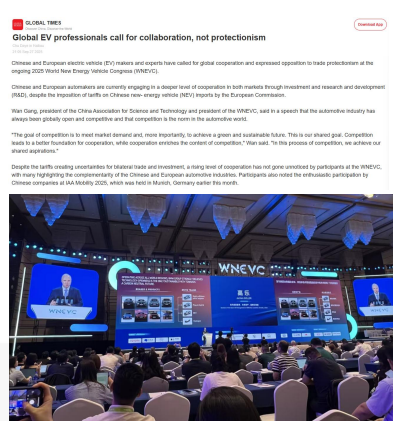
GLOBAL TIMES

Download App

Global EV professionals call for collaboration, not protectionism

Chinese and European electric vehicle (EV) makers and experts have called for global cooperation and expressed opposition to trade protectionism at the ongoing 2025 World New Energy Vehicle Congress (WNEVC).

Chinese and European automakers are currently engaging in a deeper level of cooperation in both markets through investment and research and development (R&D), despite the imposition of tariffs on Chinese new- energy vehicle (NEV) imports by the European Commission.

Wan Gang, president of the China Association for Science and Technology and president of the WNEVC, said in a speech that the automotive industry has always been globally open and competitive and that competition is the norm in the automotive world.

"The goal of competition is to meet market demand and, more importantly, to achieve a green and sustainable future. This is our shared goal. Competition leads to a better foundation for cooperation, while cooperation enriches the content of competition," Wan said. "In this process of competition, we achieve our shared aspirations."

Despite the tariffs creating uncertainties for bilateral trade and investment, a rising level of cooperation has not gone unnoticed by participants at the WNEVC, with many highlighting the complementarity of the Chinese and European automotive industries. Participants also noted the enthusiastic participation by Chinese companies at IAA Mobility 2025, which was held in Munich, Germany earlier this month.

WNEVC